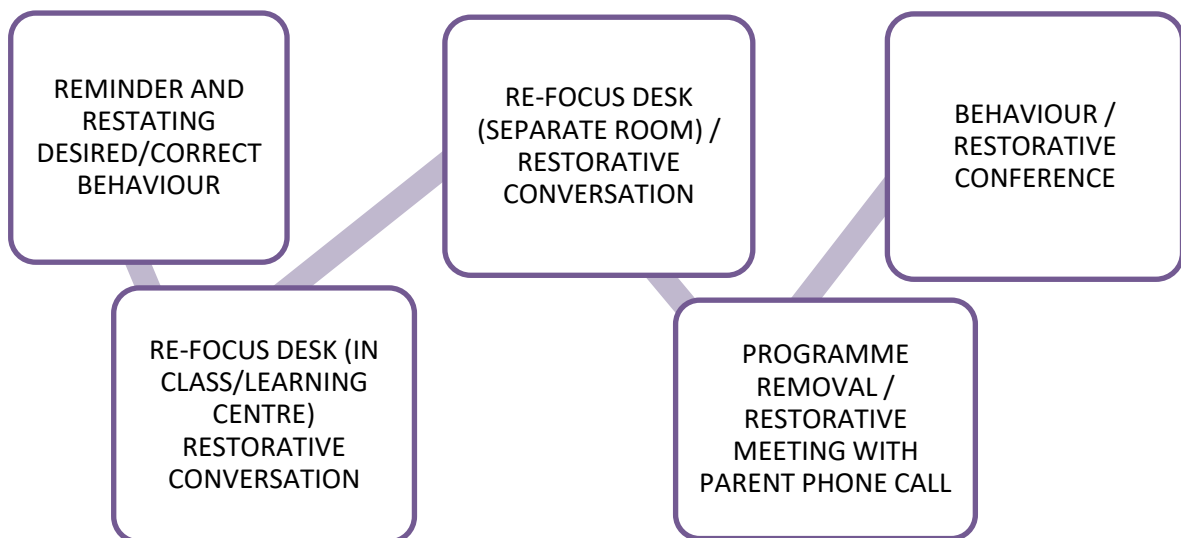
REMINDER AND RESTATING DESIRED/CORRECT BEHAVIOUR

RE-FOCUS DESK (IN CLASS/LEARNING CENTRE) RESTORATIVE CONVERSATION

RE-FOCUS DESK (SEPARATE ROOM) / RESTORATIVE CONVERSATION

PROGRAMME REMOVAL / RESTORATIVE MEETING WITH PARENT PHONE CALL

BEHAVIOUR / RESTORATIVE CONFERENCE